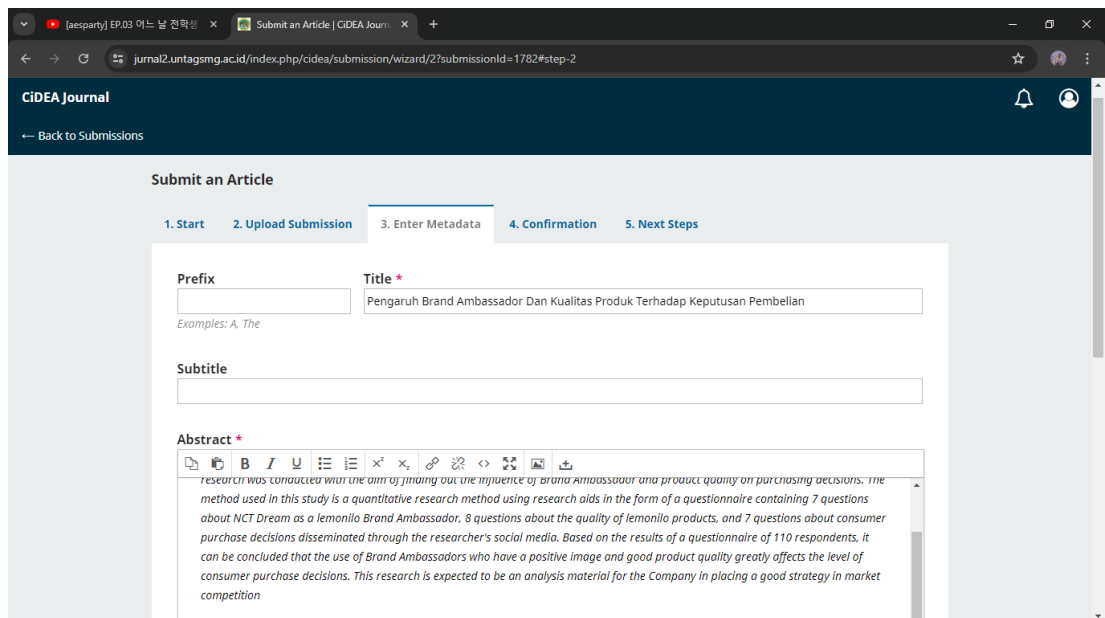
[aesparty] EP.03 어느 날 전학생
Submit an Article | CiDEA Journ

jurnal2.untagsmg.ac.id/index.php/cidea/submission/wizard/2?submissionId=1782#step-2

CiDEA Journal

← Back to Submissions

Submit an Article

1. Start
2. Upload Submission
3. Enter Metadata
4. Confirmation
5. Next Steps

Prefix

Examples: A, The

Title *

Pengaruh Brand Ambassador Dan Kualitas Produk Terhadap Keputusan Pembelian

Subtitle

Abstract *

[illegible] method used in this study is a quantitative research method using research aids in the form of a questionnaire containing 7 questions about NCT Dream as a lemonilo Brand Ambassador, 8 questions about the quality of lemonilo products, and 7 questions about consumer purchase decisions disseminated through the researcher's social media. Based on the results of a questionnaire of 110 respondents, it can be concluded that the use of Brand Ambassadors who have a positive image and good product quality greatly affects the level of consumer purchase decisions. This research is expected to be an analysis material for the Company in placing a good strategy in market competition